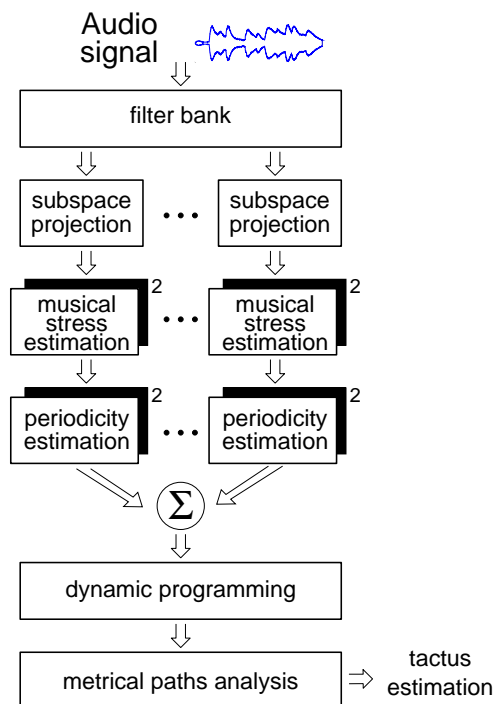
Audio signal

filter bank

subspace projection

subspace projection

musical stress estimation

2

musical stress estimation

2

periodicity estimation

2

periodicity estimation

2

$\Sigma$

dynamic programming

metrical paths analysis

tactus estimation